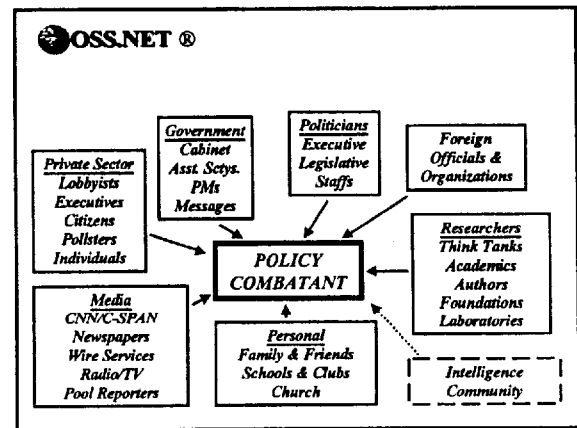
OSS.NET ®

Private Sector
Lobbyists
Executives
Citizens
Pollsters
Individuals

Government
Cabinet
Asst. Sctys.
PMs
Messages

Politicians
Executive
Legislative
Staffs

Foreign
Officials &
Organizations

POLICY
COMBATANT

Researchers
Think Tanks
Academics
Authors
Foundations
Laboratories

Media
CNN/C-SPAN
Newspapers
Wire Services
Radio/TV
Pool Reporters

Personal
Family & Friends
Schools & Clubs
Church

Intelligence
Community